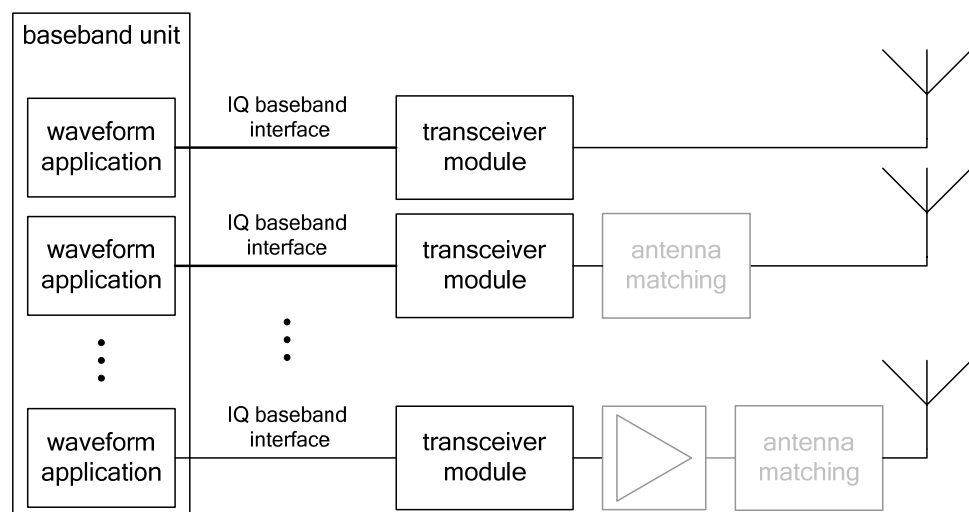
baseband unit

waveform application

IQ baseband interface

transceiver module

waveform application

IQ baseband interface

transceiver module

antenna matching

waveform application

IQ baseband interface

transceiver module

antenna matching